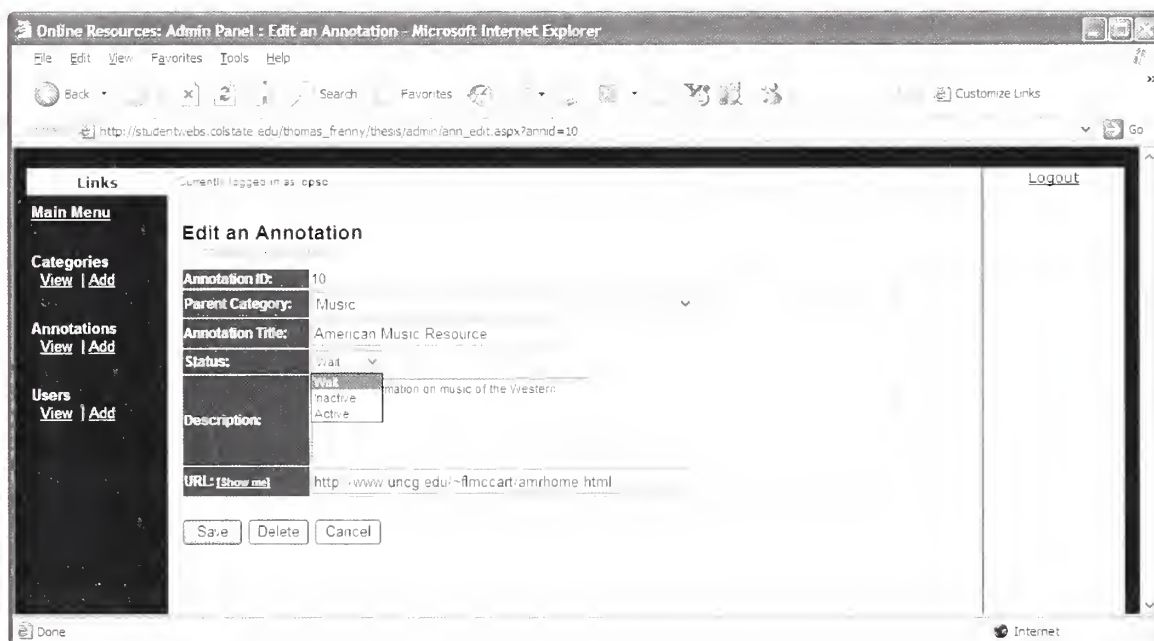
Online Resources: Admin Panel : Edit an Annotation - Microsoft Internet Explorer

File Edit View Favorites Tools Help

Back Search Favorites Customize Links

http://studentwebs.colstate.edu/thomas_frenny/thesis/admin/ann_edit.aspx?annid=10 Go

Links

Main Menu

Categories
View | Add

Annotations
View | Add

Users
View | Add

Currently logged in as: cpsc

Logout

Edit an Annotation

| Annotation ID: | 10 |
|---|---|
| Parent Category: | Music |
| Annotation Title: | American Music Resource |
| Status: | Wait |
| Description: | Wait<br>Inactive<br>Active<br>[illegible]mation on music of the Western |
| URL: [Show me] | http://www.uncg.edu/~flmccart/amrhome.html |

Save Delete Cancel

Done

Internet